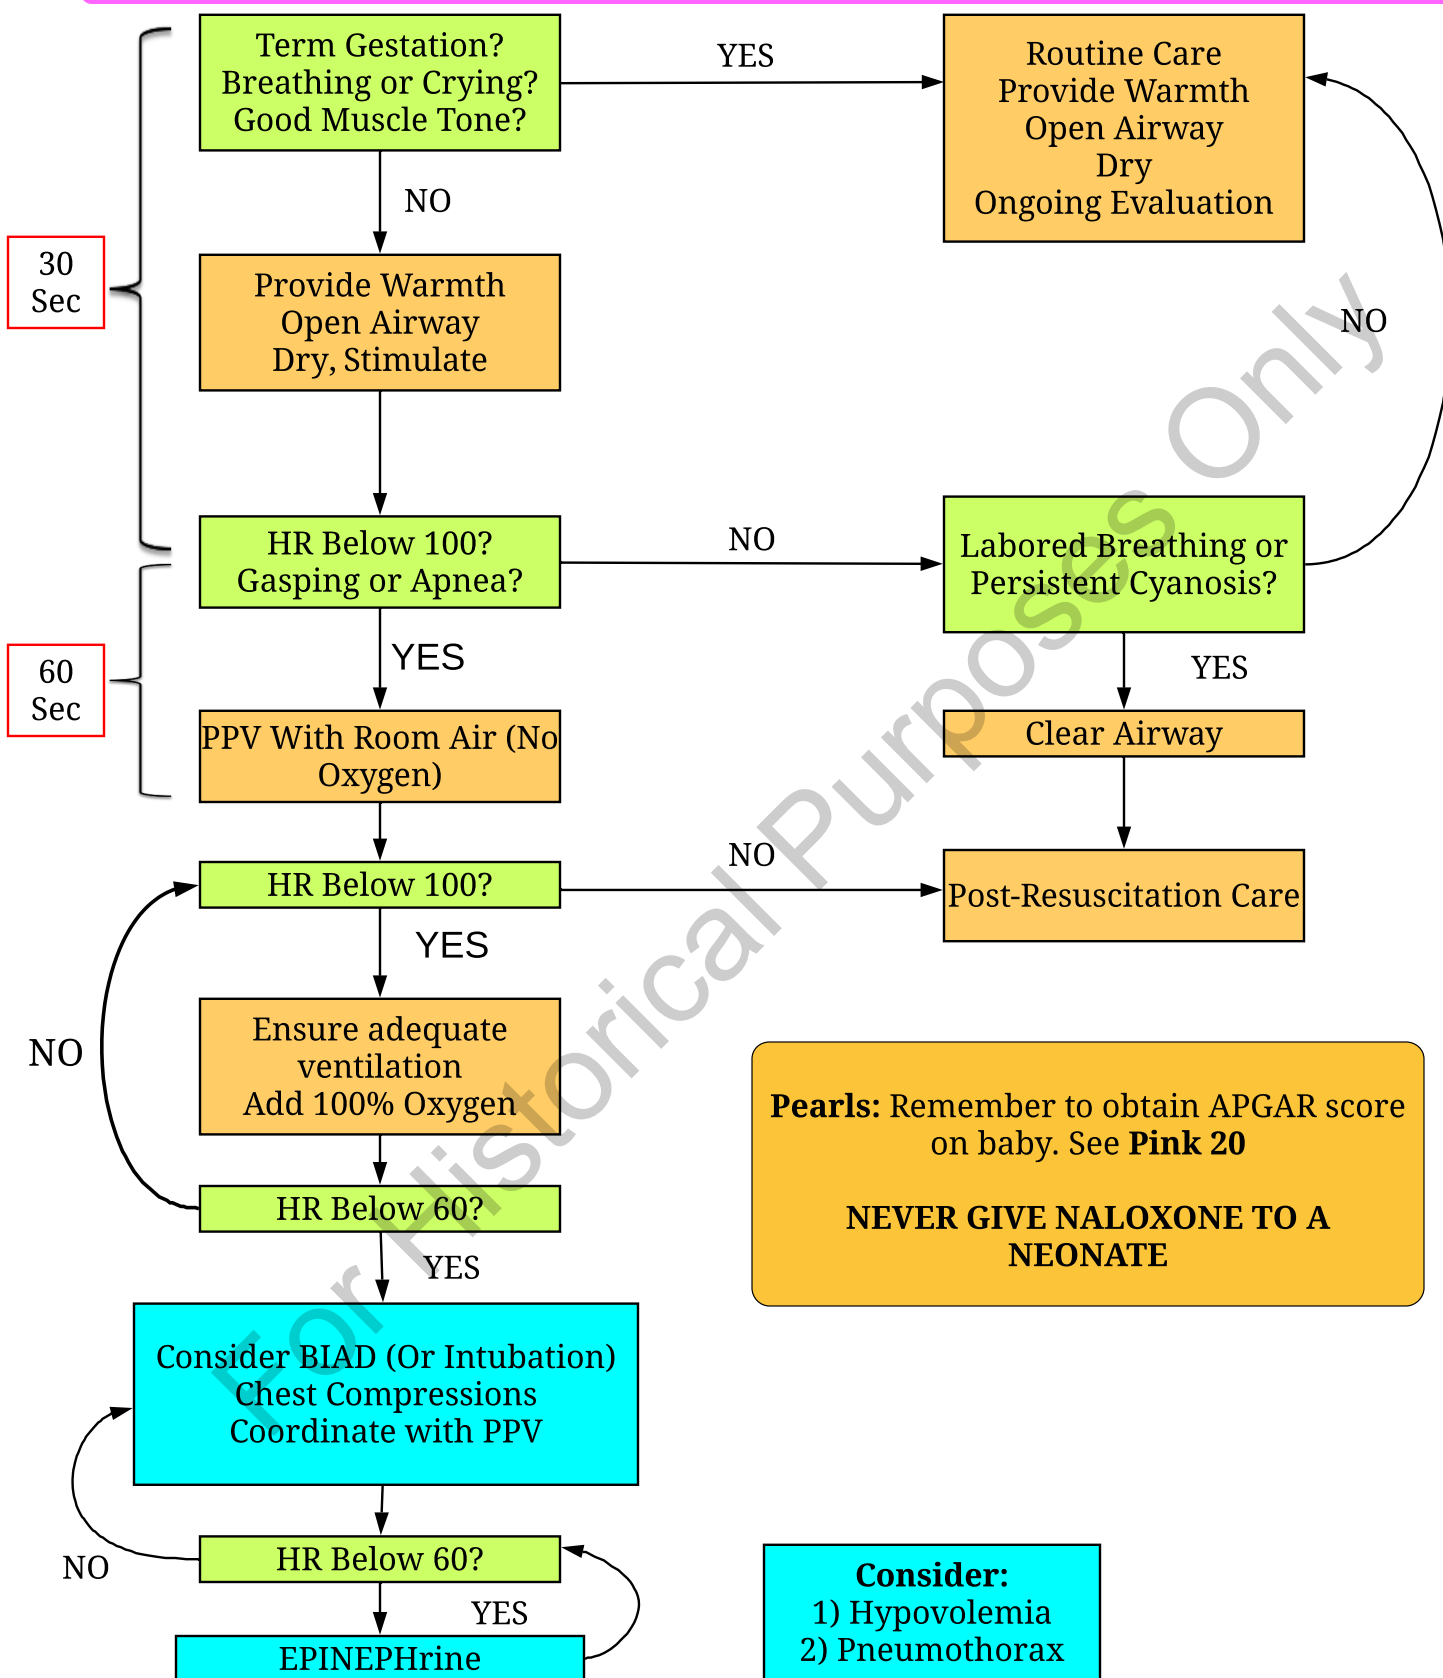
Term Gestation?
Breathing or Crying?
Good Muscle Tone?

YES

Routine Care
Provide Warmth
Open Airway
Dry
Ongoing Evaluation

30 Sec

NO

Provide Warmth
Open Airway
Dry, Stimulate

NO

HR Below 100?
Gasping or Apnea?

NO

Labored Breathing or Persistent Cyanosis?

60 Sec

YES

YES

PPV With Room Air (No Oxygen)

Clear Airway

HR Below 100?

NO

Post-Resuscitation Care

YES

NO

Ensure adequate ventilation
Add 100% Oxygen

**Pearls:** Remember to obtain APGAR score on baby. See **Pink 20**

**NEVER GIVE NALOXONE TO A NEONATE**

HR Below 60?

YES

Consider BIAD (Or Intubation)
Chest Compressions
Coordinate with PPV

NO

HR Below 60?

YES

EPINEPHrine

**Consider:**
1) Hypovolemia
2) Pneumothorax

For Historical Purposes Only